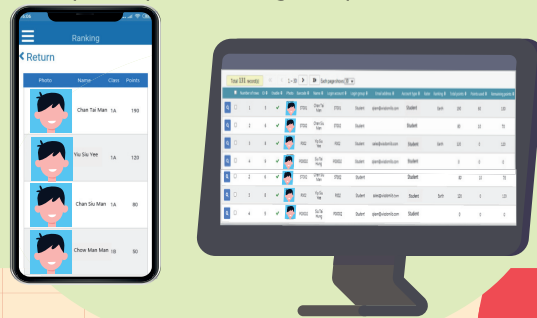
Ranking

Return

| Photo | Name | Class | Points |
|---|---|---|---|
| | Chan Tai Man | 1A | 190 |
| | Yiu Sio Yee | 1A | 120 |
| | Chan Siu Man | 1A | 90 |
| | Chow Man Man | 1B | 90 |

Total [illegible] record(s)

Each page shows

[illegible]